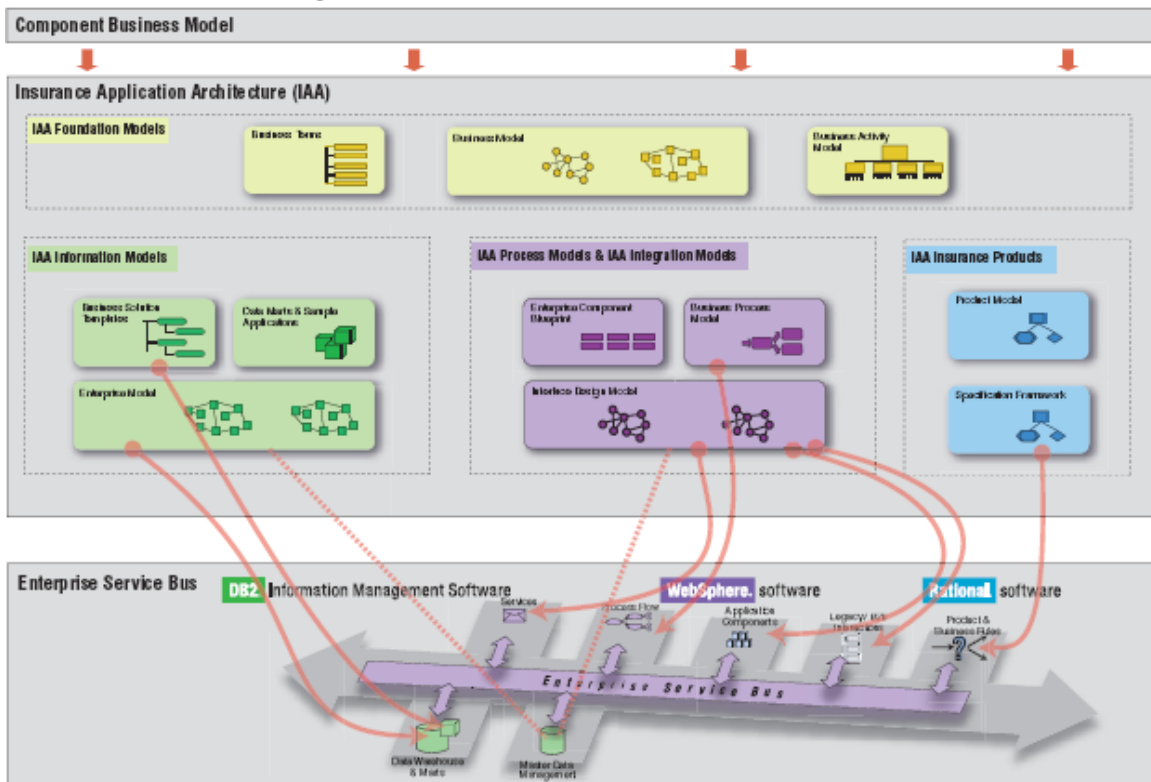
Component Business Model

Insurance Application Architecture (IAA)

IAA Foundation Models

Business Terms

Business Model

Business Activity Model

IAA Information Models

Business Solution Templates

Data Marts & Sample Applications

Enterprise Model

IAA Process Models & IAA Integration Models

Enterprise Component Blueprint

Business Process Model

Interface Design Model

IAA Insurance Products

Product Model

Specification Framework

Enterprise Service Bus

DB2 Information Management Software

WebSphere. software

Rational. software

Services

Process Flow

Applicable Components

Legacy/ Bus Transaction

Product & Business Rules

Enterprise Service Bus

Data Warehouse & Marts

Master Data Management